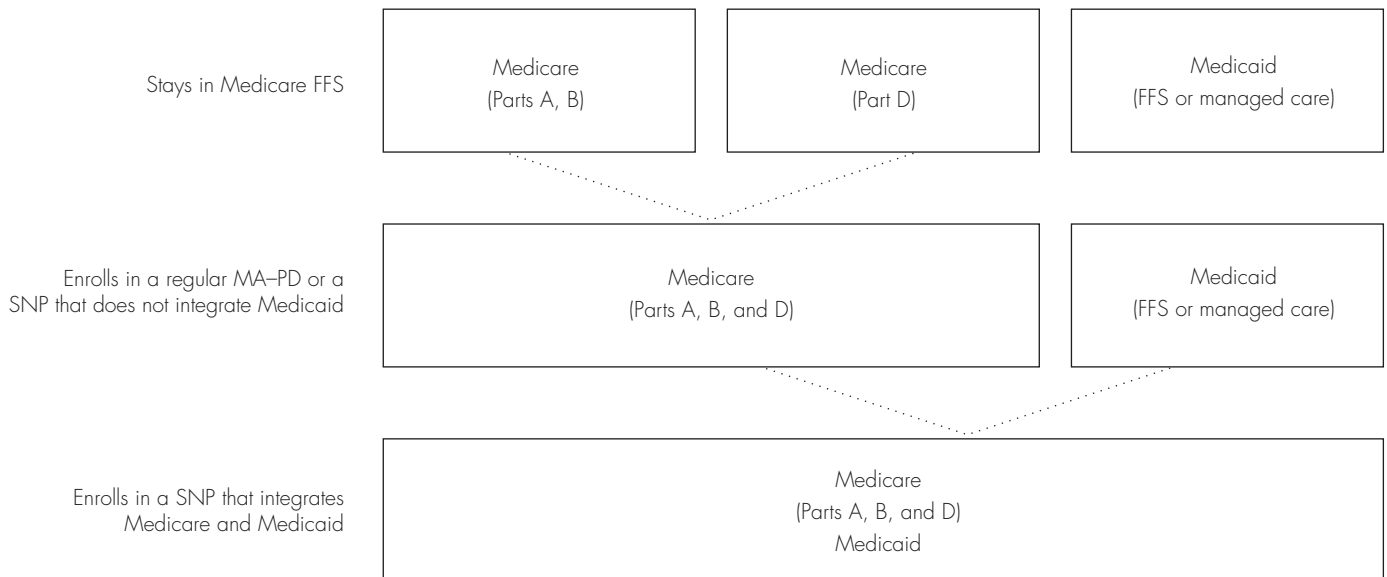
Stays in Medicare FFS

Medicare
(Parts A, B)

Medicare
(Part D)

Medicaid
(FFS or managed care)

Enrolls in a regular MA–PD or a SNP that does not integrate Medicaid

Medicare
(Parts A, B, and D)

Medicaid
(FFS or managed care)

Enrolls in a SNP that integrates Medicare and Medicaid

Medicare
(Parts A, B, and D)
Medicaid